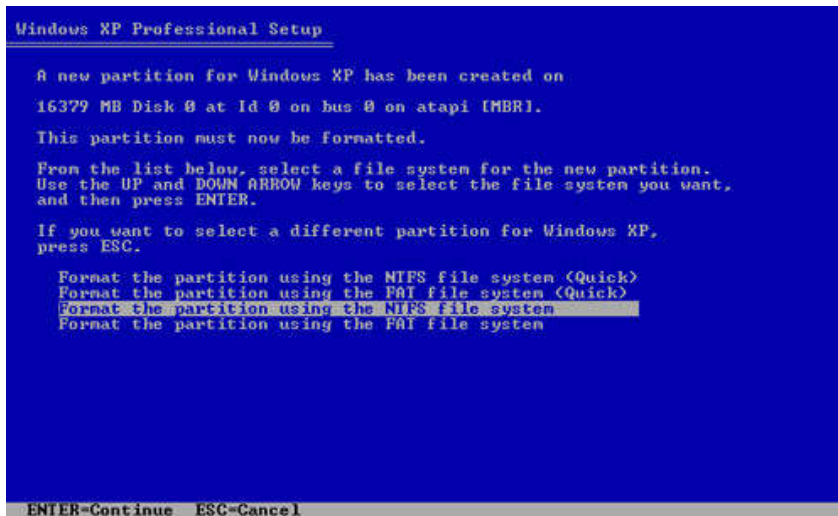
Windows XP Professional Setup

A new partition for Windows XP has been created on

16379 MB Disk 0 at Id 0 on bus 0 on atapi [MBR].

This partition must now be formatted.

From the list below, select a file system for the new partition. Use the UP and DOWN ARROW keys to select the file system you want, and then press ENTER.

If you want to select a different partition for Windows XP, press ESC.

Format the partition using the NTFS file system (Quick)
Format the partition using the FAT file system (Quick)
Format the partition using the NTFS file system
Format the partition using the FAT file system

ENTER=Continue ESC=Cancel